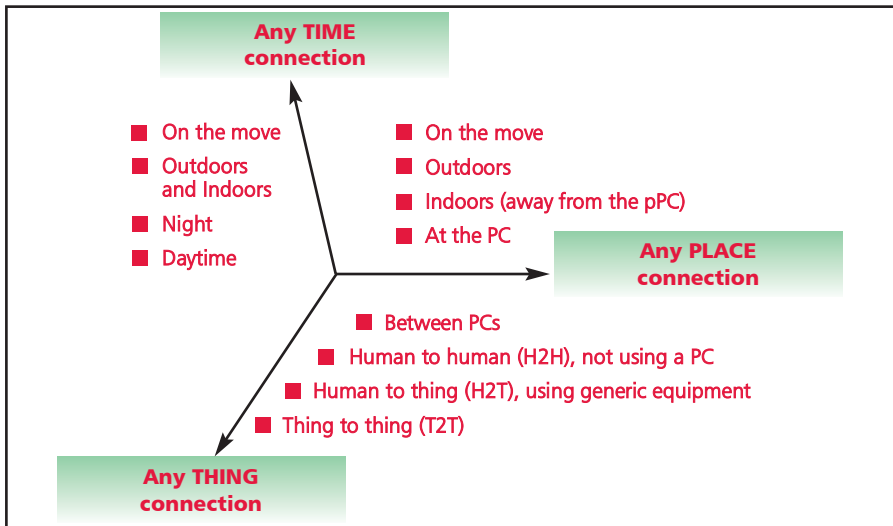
Any TIME connection

On the move
Outdoors and Indoors
Night
Daytime

On the move
Outdoors
Indoors (away from the pPC)
At the PC

Any PLACE connection

Between PCs
Human to human (H2H), not using a PC
Human to thing (H2T), using generic equipment
Thing to thing (T2T)

Any THING connection